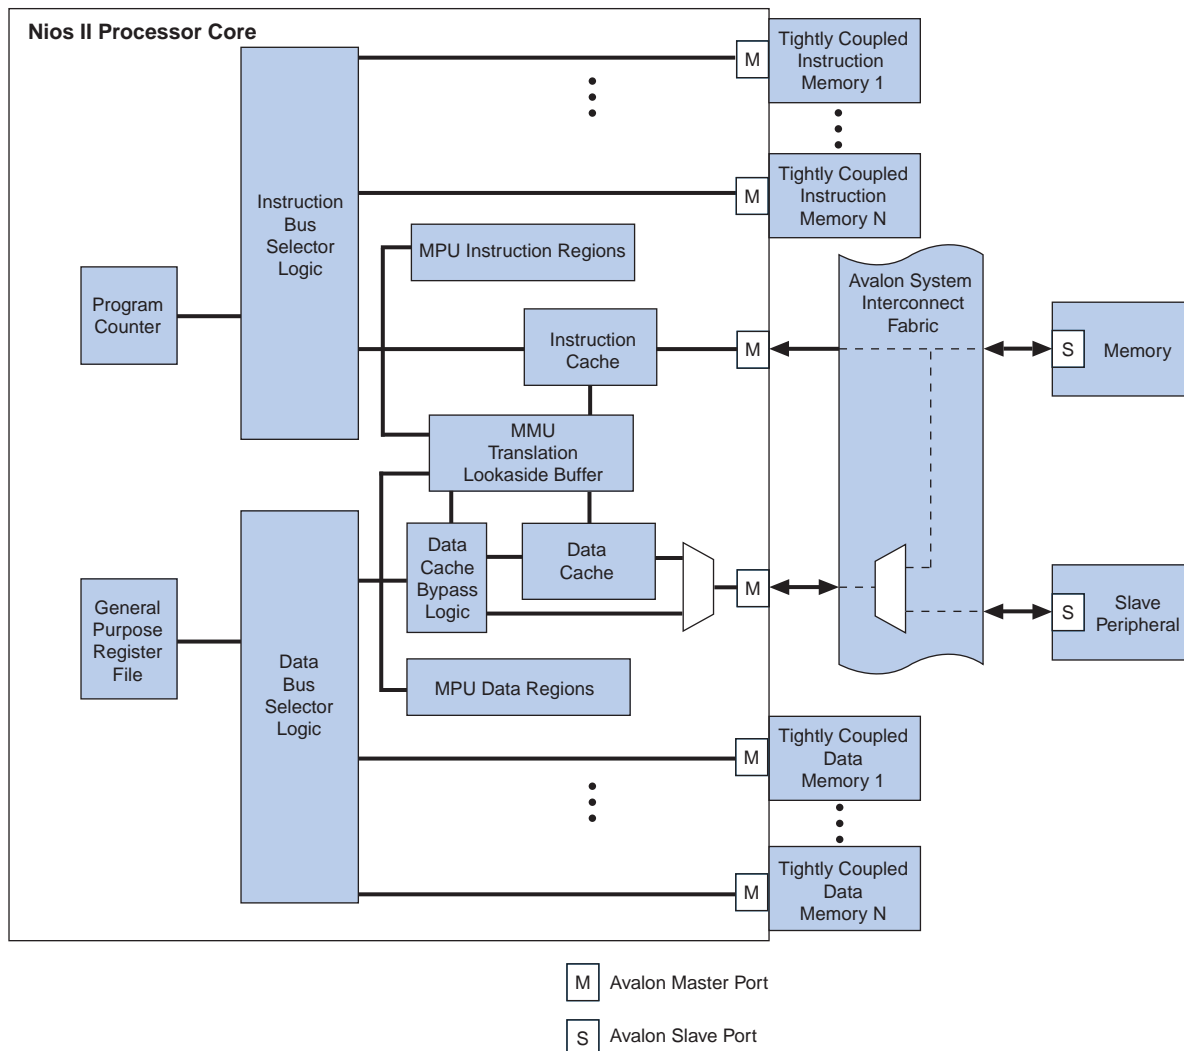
Nios II Processor Core

Instruction Bus Selector Logic

Program Counter

MPU Instruction Regions

Instruction Cache

MMU Translation Lookaside Buffer

Data Cache Bypass Logic

Data Cache

General Purpose Register File

Data Bus Selector Logic

MPU Data Regions

M

Tightly Coupled Instruction Memory 1

M

Tightly Coupled Instruction Memory N

M

Avalon System Interconnect Fabric

S

Memory

M

S

Slave Peripheral

M

Tightly Coupled Data Memory 1

M

Tightly Coupled Data Memory N

M Avalon Master Port

S Avalon Slave Port